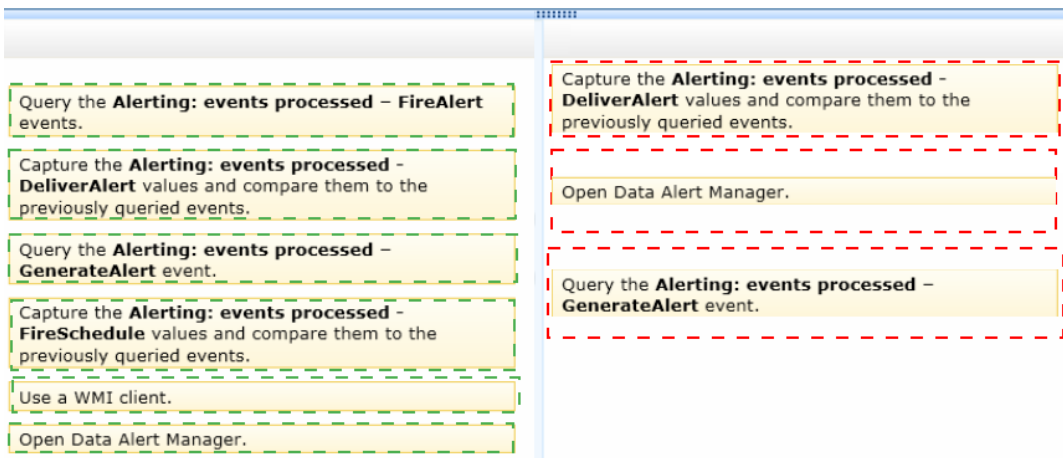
Query the **Alerting: events processed – FireAlert** events.

Capture the **Alerting: events processed - DeliverAlert** values and compare them to the previously queried events.

Query the **Alerting: events processed – GenerateAlert** event.

Capture the **Alerting: events processed - FireSchedule** values and compare them to the previously queried events.

Use a WMI client.

Open Data Alert Manager.

Capture the **Alerting: events processed - DeliverAlert** values and compare them to the previously queried events.

Open Data Alert Manager.

Query the **Alerting: events processed – GenerateAlert** event.